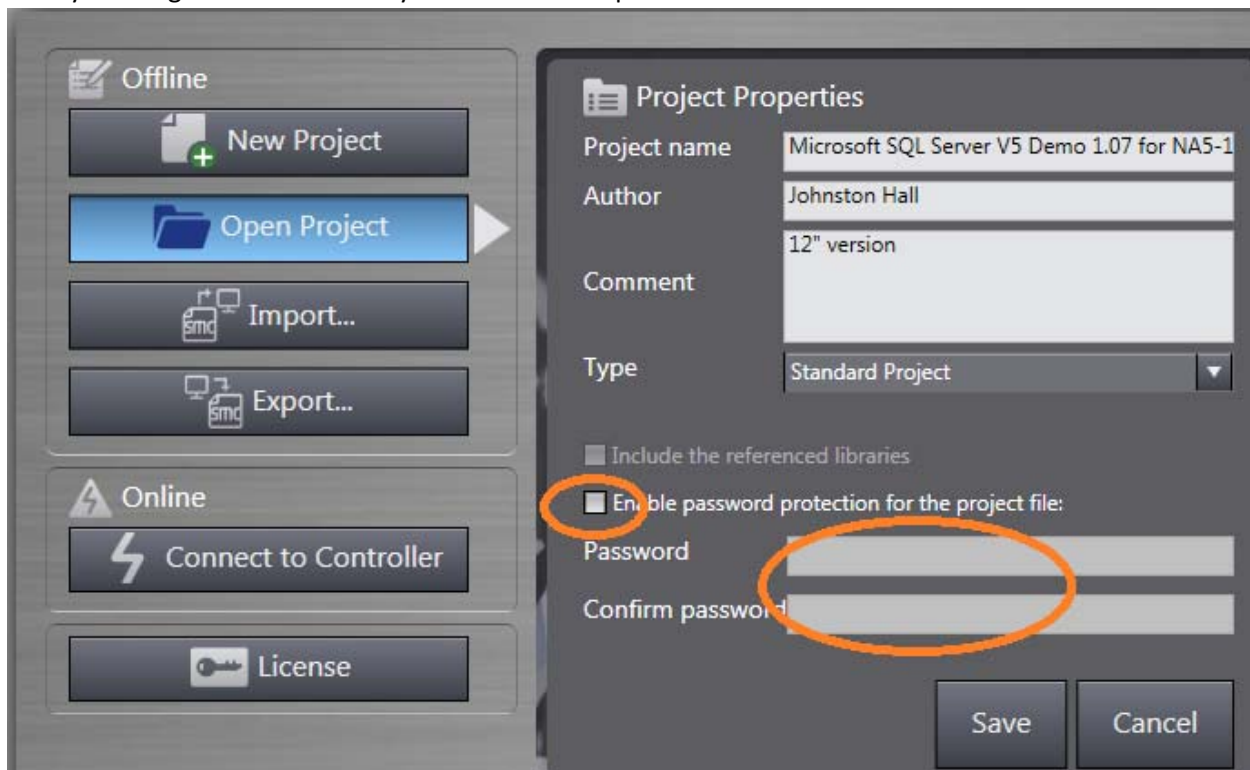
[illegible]

Offline

New Project

Open Project

Import...

Export...

Online

Connect to Controller

License

Project Properties

Project name Microsoft SQL Server V5 Demo 1.07 for NA5-1

Author Johnston Hall

Comment 12" version

Type Standard Project

Include the referenced libraries

Enable password protection for the project file:

Password

Confirm password

Save

Cancel